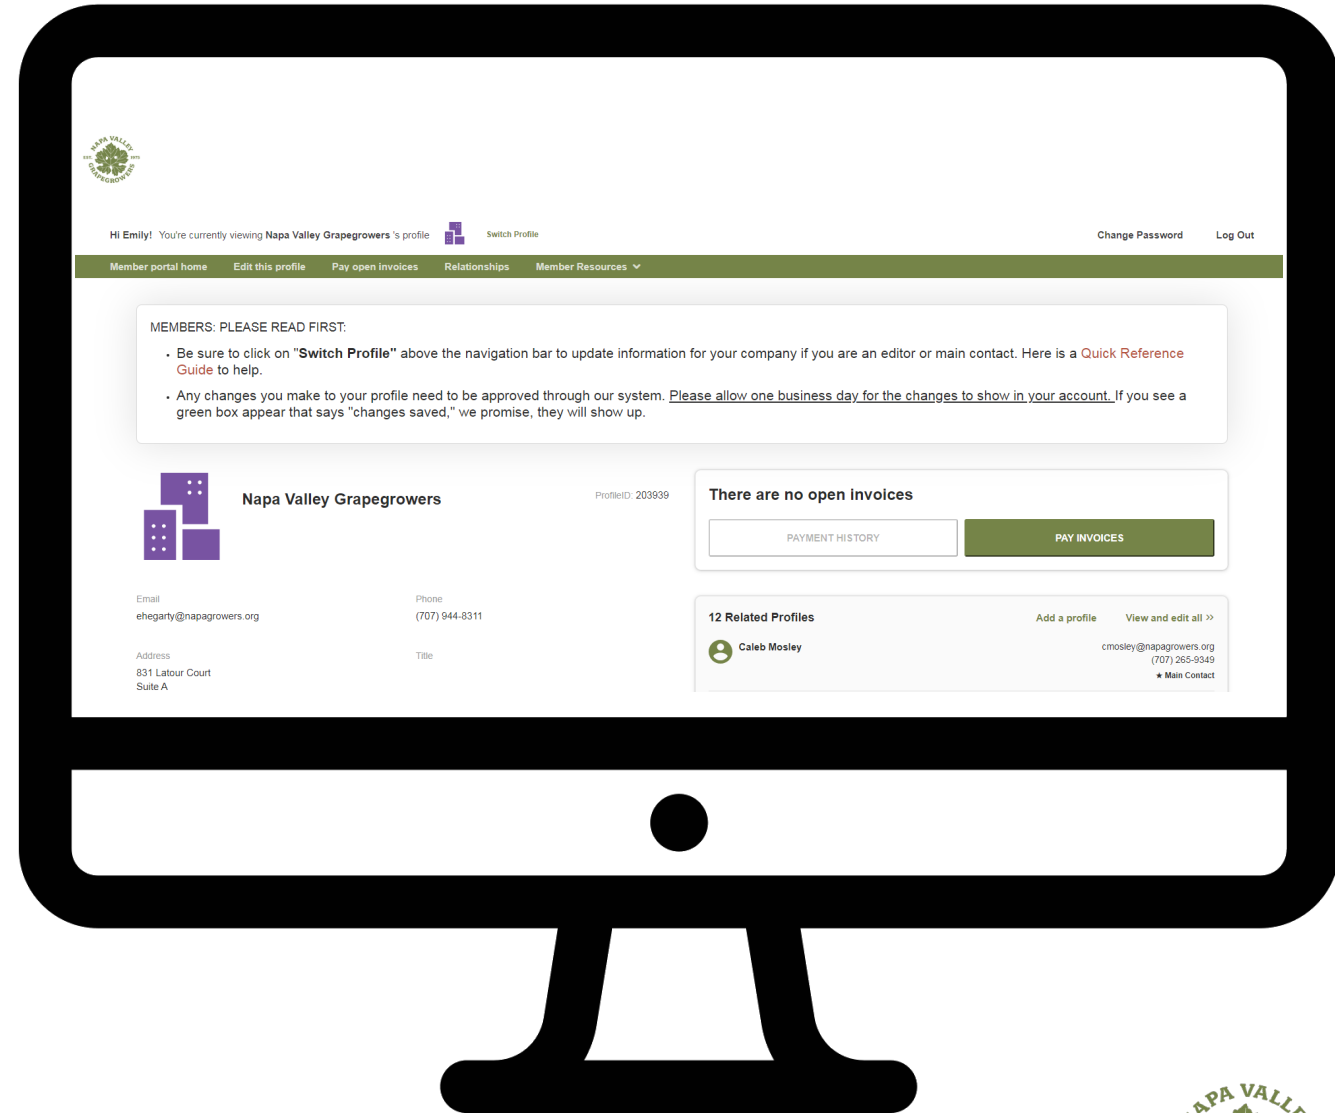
NAPA VALLEY GRAPEGROWERS EST. 1975

Hi Emily! You're currently viewing Napa Valley Grapegrowers 's profile Switch Profile

Change Password Log Out

Member portal home Edit this profile Pay open invoices Relationships Member Resources

MEMBERS: PLEASE READ FIRST:

• Be sure to click on "Switch Profile" above the navigation bar to update information for your company if you are an editor or main contact. Here is a Quick Reference Guide to help.

• Any changes you make to your profile need to be approved through our system. Please allow one business day for the changes to show in your account. If you see a green box appear that says "changes saved," we promise, they will show up.

Napa Valley Grapegrowers

ProfileID: 203939

There are no open invoices

PAYMENT HISTORY

PAY INVOICES

Email
ehegarty@napagrowers.org

Phone
(707) 944-8311

Address
831 Latour Court
Suite A

Title

12 Related Profiles

Add a profile View and edit all »

Caleb Mosley

cmosley@napagrowers.org
(707) 265-9349
★ Main Contact

APA VALL